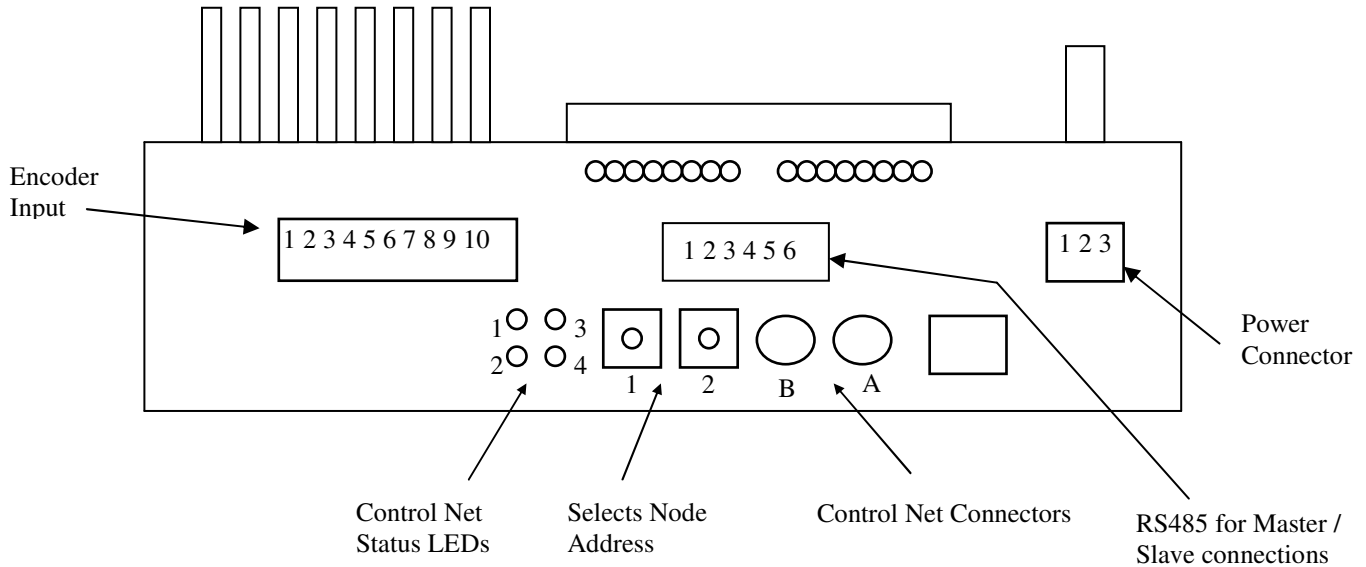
Encoder Input

1 2 3 4 5 6 7 8 9 10

1 2 3 4 5 6

1 2 3

1 3
2 4

1

2

B

A

Power Connector

Control Net Status LEDs

Selects Node Address

Control Net Connectors

RS485 for Master / Slave connections